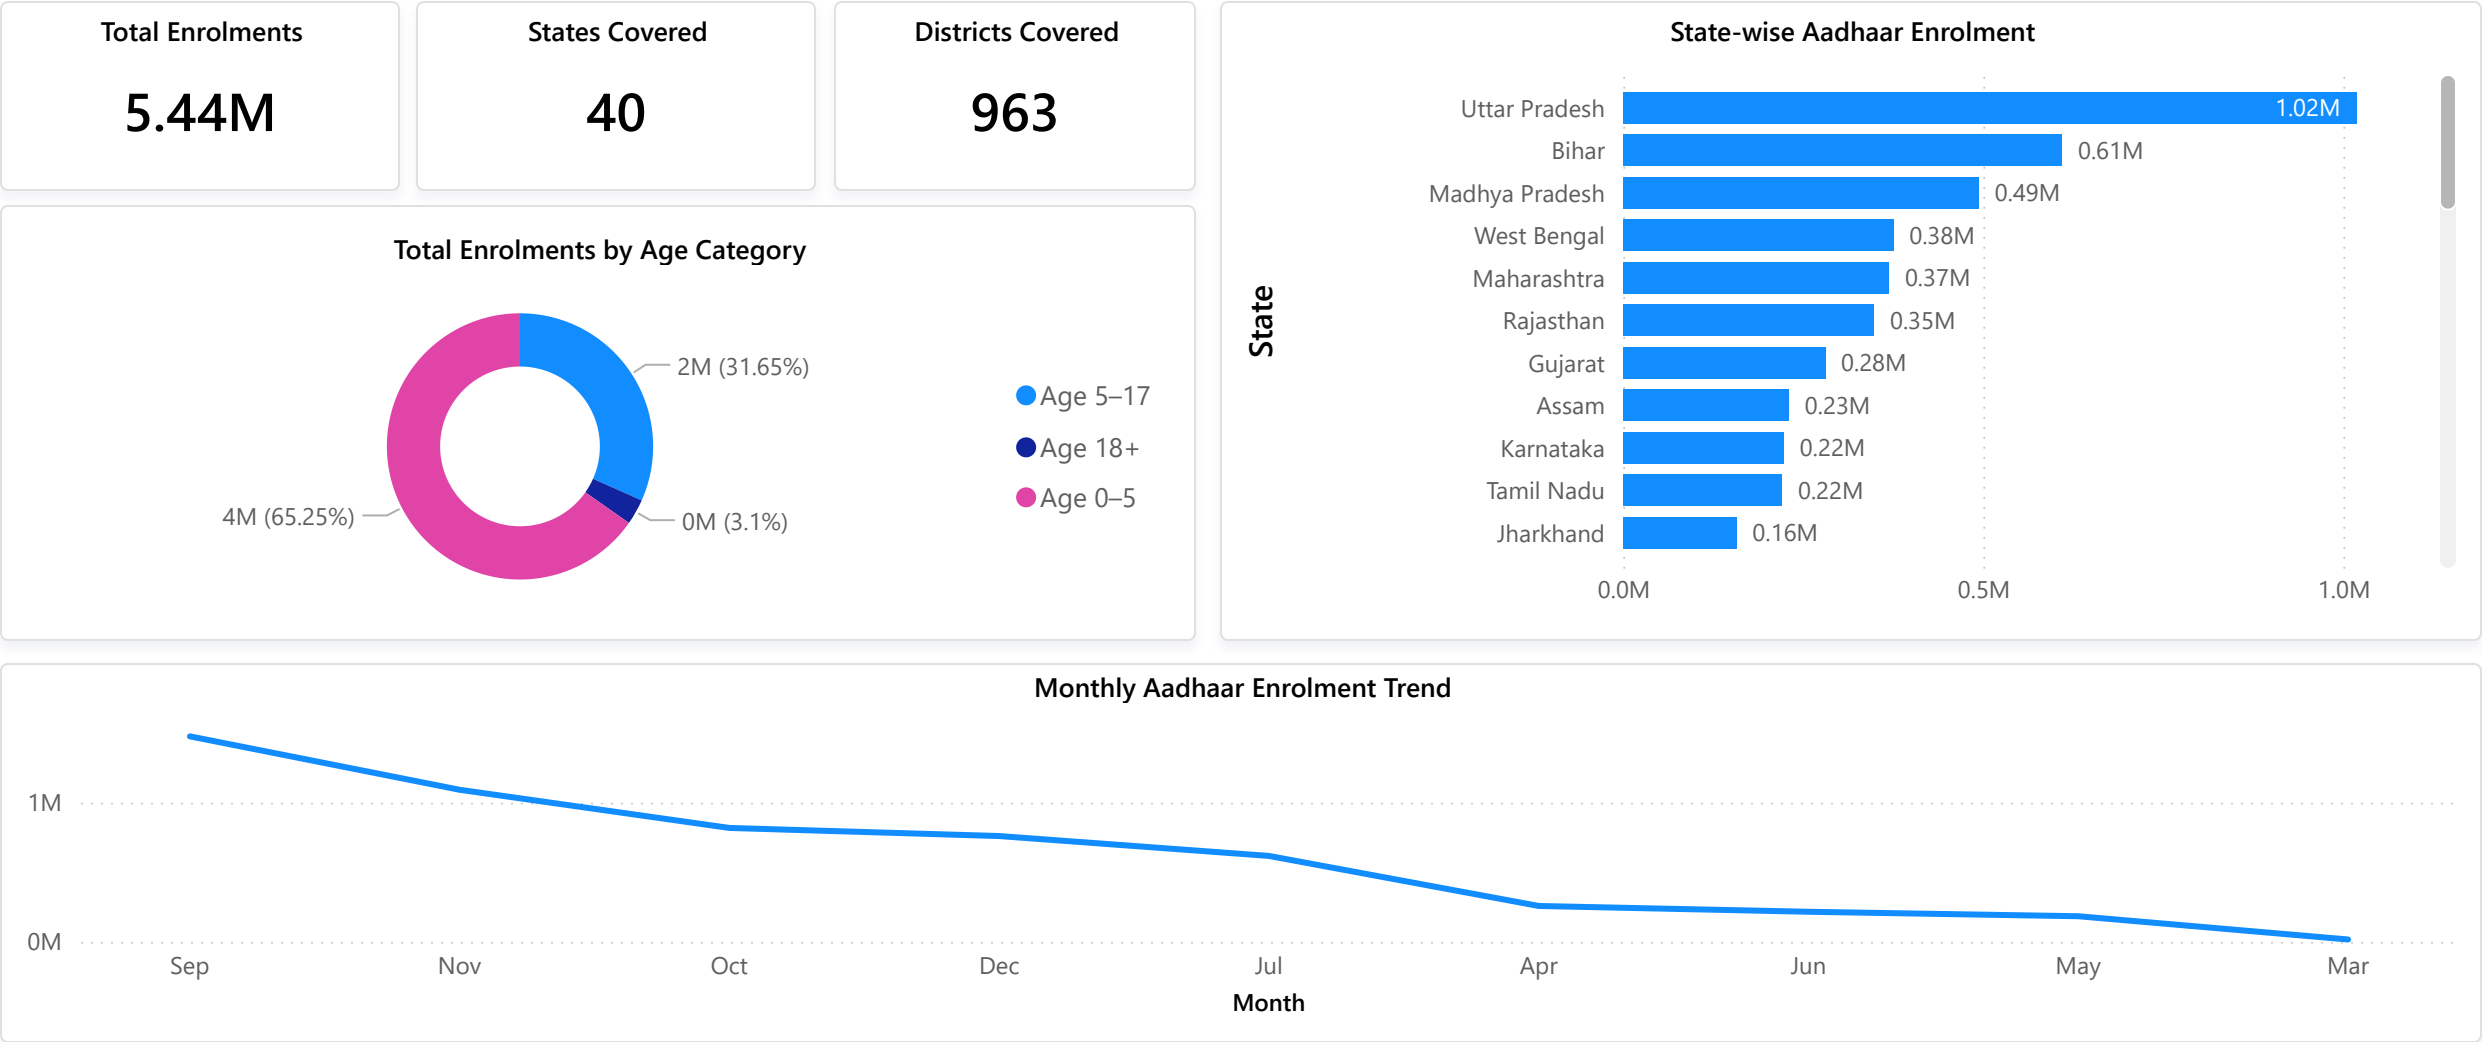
Total Enrolments
5.44M

States Covered
40

Districts Covered
963

Total Enrolments by Age Category

2M (31.65%)
4M (65.25%)
0M (3.1%)

Age 5–17
Age 18+
Age 0–5

State-wise Aadhaar Enrolment

State

| State | Enrolment |
|---|---|
| Uttar Pradesh | 1.02M |
| Bihar | 0.61M |
| Madhya Pradesh | 0.49M |
| West Bengal | 0.38M |
| Maharashtra | 0.37M |
| Rajasthan | 0.35M |
| Gujarat | 0.28M |
| Assam | 0.23M |
| Karnataka | 0.22M |
| Tamil Nadu | 0.22M |
| Jharkhand | 0.16M |

0.0M
0.5M
1.0M

Monthly Aadhaar Enrolment Trend

1M
0M

Sep
Nov
Oct
Dec
Jul
Apr
Jun
May
Mar

Month